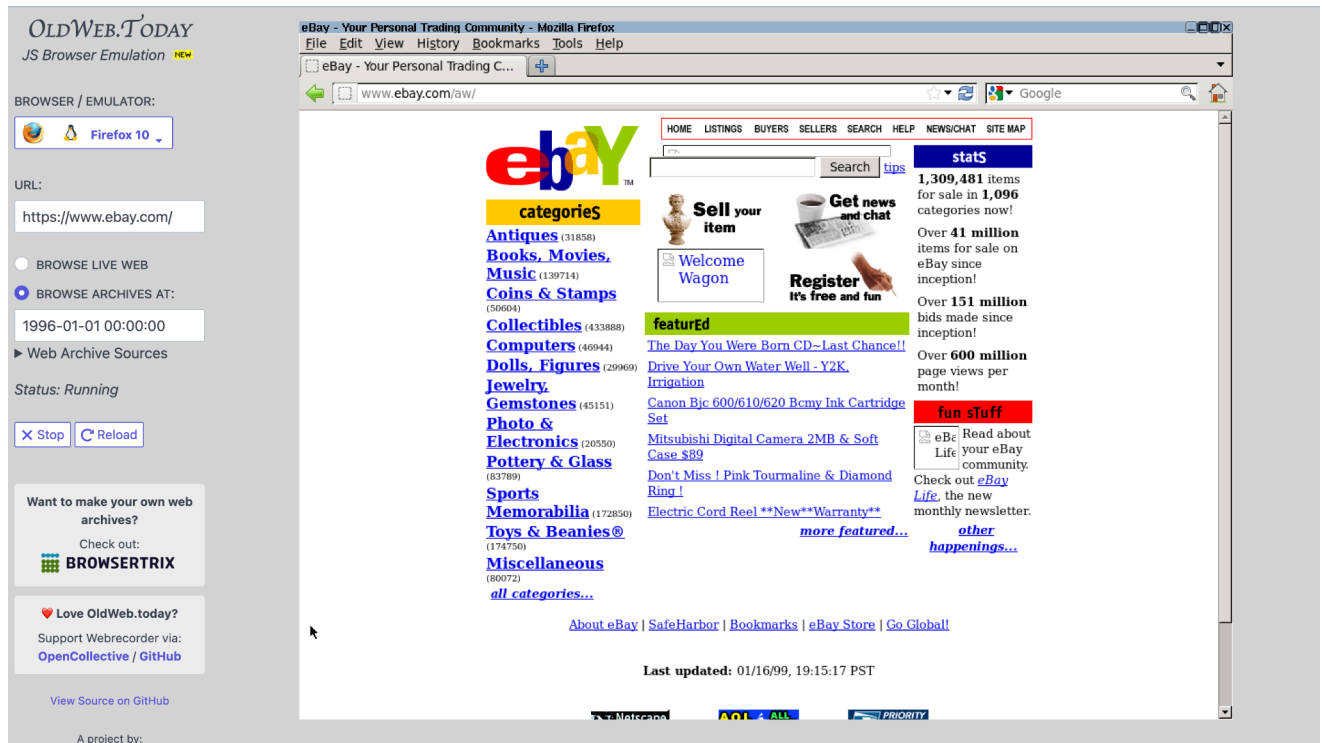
OLDWEB.TODAY
JS Browser Emulation NEW

BROWSER / EMULATOR:
Firefox 10

URL:
https://www.ebay.com/

BROWSE LIVE WEB
BROWSE ARCHIVES AT:
1996-01-01 00:00:00
▶ Web Archive Sources

Status: Running

✕ Stop  Reload

Want to make your own web archives?
Check out:
BROWSERTRIX

❤️ Love OldWeb.today?
Support Webrecorder via:
OpenCollective / GitHub

View Source on GitHub

A project by:

eBay - Your Personal Trading Community - Mozilla Firefox
File Edit View History Bookmarks Tools Help
eBay - Your Personal Trading C...
www.ebay.com/aw/
Google

HOME LISTINGS BUYERS SELLERS SEARCH HELP NEWS/CHAT SITE MAP

ebay TM

Search tips

categorieS
Antiques (31858)
Books, Movies, Music (139714)
Coins & Stamps (50604)
Collectibles (433888)
Computers (46944)
Dolls, Figures (29969)
Jewelry, Gemstones (45151)
Photo & Electronics (20550)
Pottery & Glass (83789)
Sports Memorabilia (172850)
Toys & Beanies® (174750)
Miscellaneous (80072)
all categories...

Sell your item
Get news and chat
Welcome Wagon
Register It's free and fun

featurEd
The Day You Were Born CD~Last Chance!!
Drive Your Own Water Well - Y2K, Irrigation
Canon Bjc 600/610/620 Bcmy Ink Cartridge Set
Mitsubishi Digital Camera 2MB & Soft Case $89
Don't Miss ! Pink Tourmaline & Diamond Ring !
Electric Cord Reel **New**Warranty**
more featured...

statS
1,309,481 items for sale in 1,096 categories now!
Over 41 million items for sale on eBay since inception!
Over 151 million bids made since inception!
Over 600 million page views per month!

fun sTuff
eBa Life Read about your eBay community.
Check out eBay Life, the new monthly newsletter.
other happenings...

About eBay | SafeHarbor | Bookmarks | eBay Store | Go Global!

Last updated: 01/16/99, 19:15:17 PST

Netscape AOL ALL PRIORITY